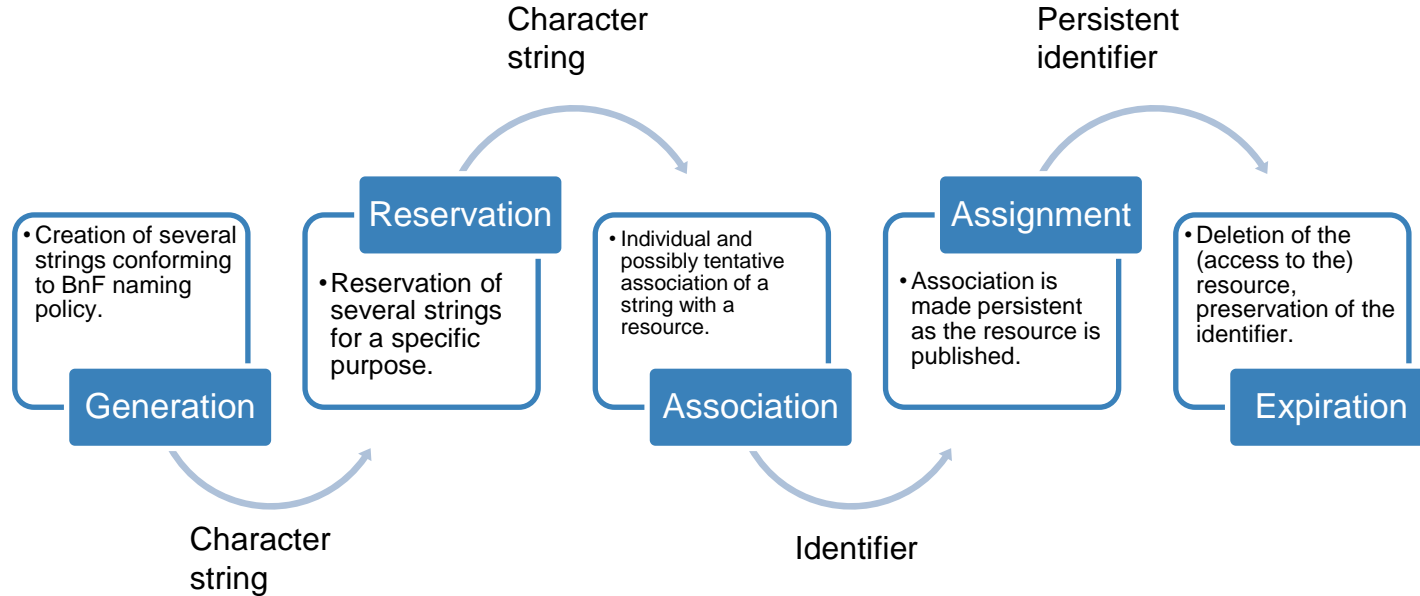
• Creation of several strings conforming to BnF naming policy.

Generation

Character string

Reservation

• Reservation of several strings for a specific purpose.

Character string

• Individual and possibly tentative association of a string with a resource.

Association

Identifier

Assignment

• Association is made persistent as the resource is published.

Persistent identifier

• Deletion of the (access to the) resource, preservation of the identifier.

Expiration